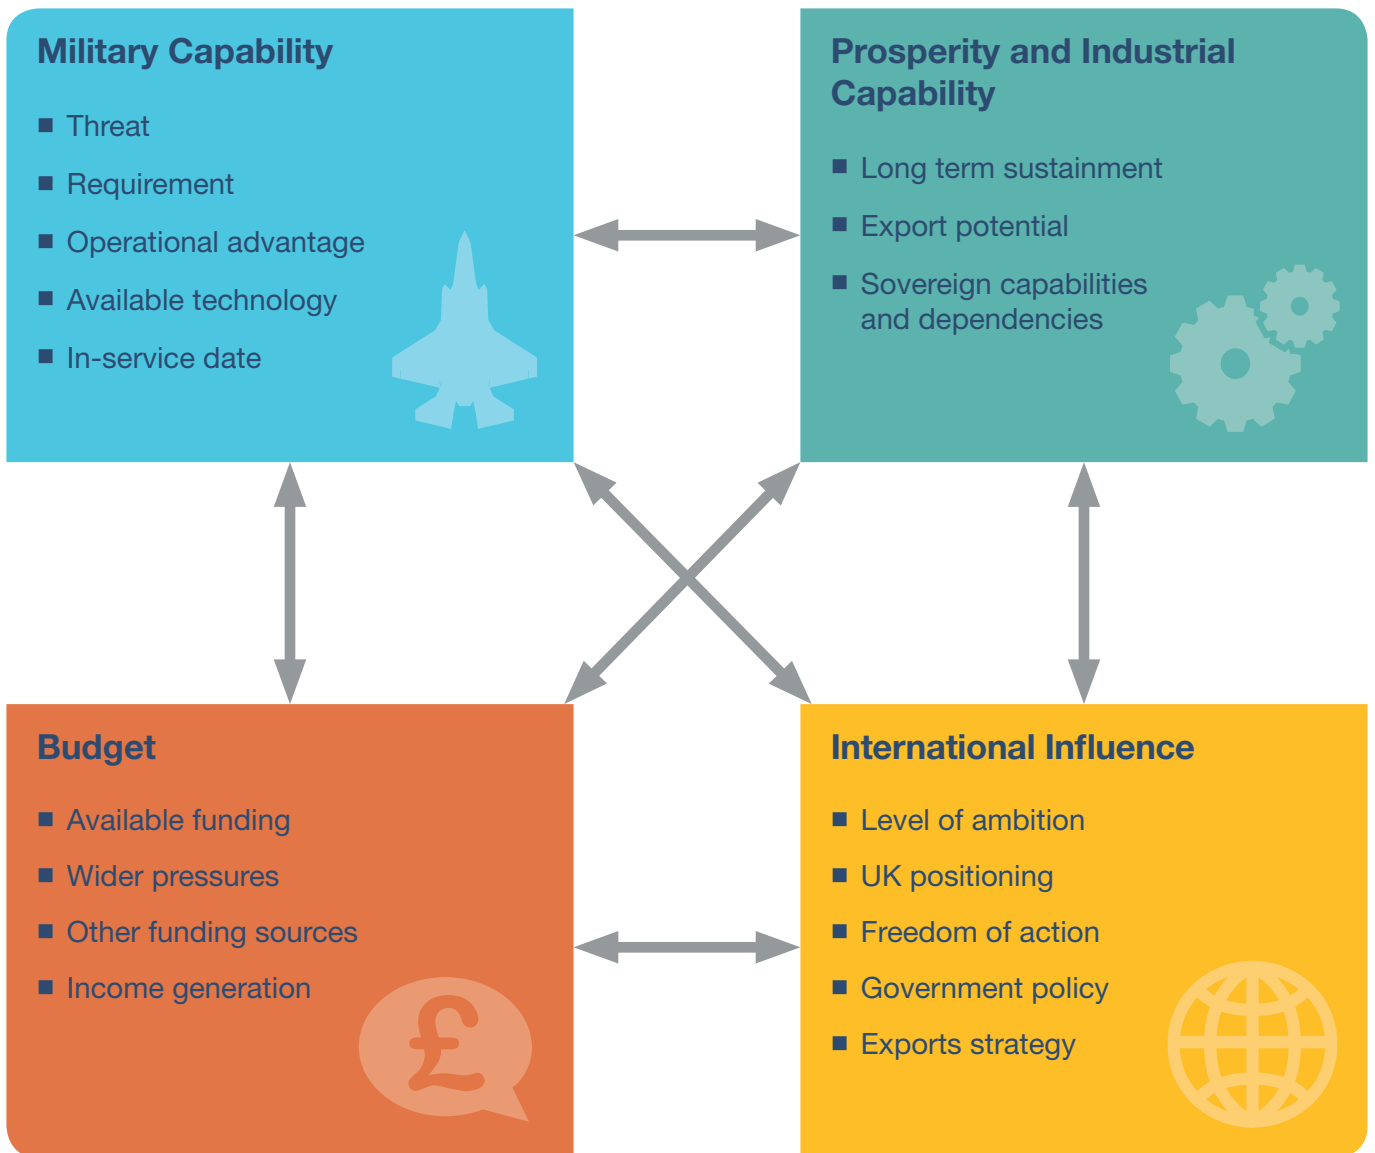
Military Capability

- Threat
- Requirement
- Operational advantage
- Available technology
- In-service date

Prosperity and Industrial Capability

- Long term sustainment
- Export potential
- Sovereign capabilities and dependencies

Budget

- Available funding
- Wider pressures
- Other funding sources
- Income generation

£

International Influence

- Level of ambition
- UK positioning
- Freedom of action
- Government policy
- Exports strategy